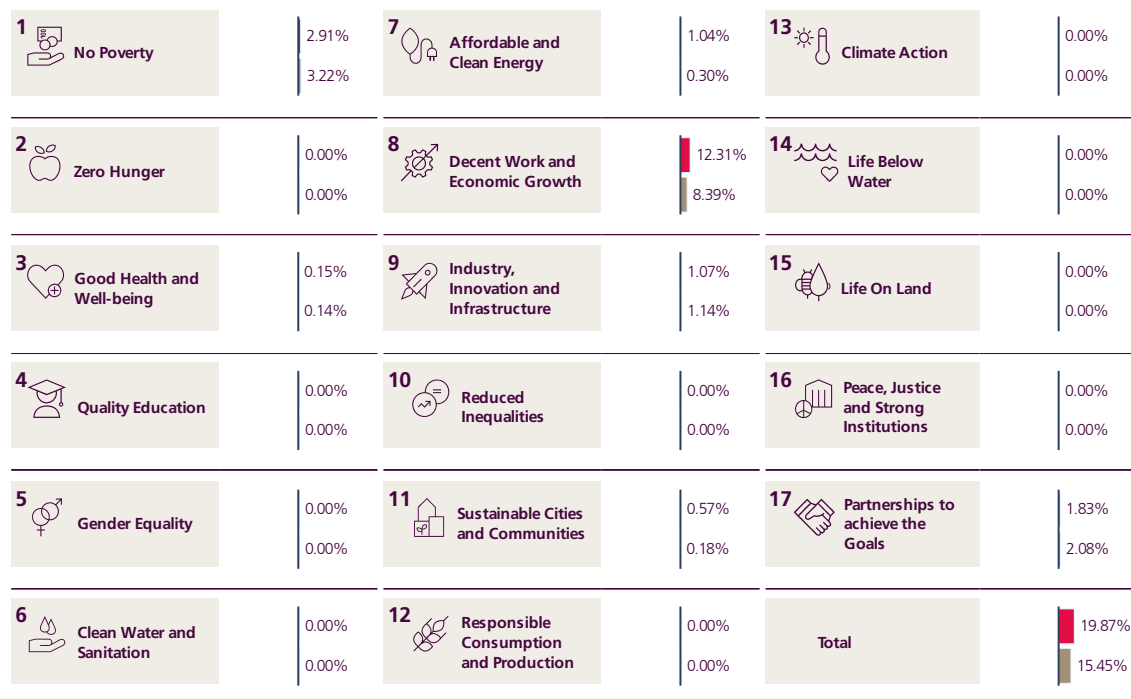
1 No Poverty
2.91%
3.22%

7 Affordable and Clean Energy
1.04%
0.30%

13 Climate Action
0.00%
0.00%

2 Zero Hunger
0.00%
0.00%

8 Decent Work and Economic Growth
12.31%
8.39%

14 Life Below Water
0.00%
0.00%

3 Good Health and Well-being
0.15%
0.14%

9 Industry, Innovation and Infrastructure
1.07%
1.14%

15 Life On Land
0.00%
0.00%

4 Quality Education
0.00%
0.00%

10 Reduced Inequalities
0.00%
0.00%

16 Peace, Justice and Strong Institutions
0.00%
0.00%

5 Gender Equality
0.00%
0.00%

11 Sustainable Cities and Communities
0.57%
0.18%

17 Partnerships to achieve the Goals
1.83%
2.08%

6 Clean Water and Sanitation
0.00%
0.00%

12 Responsible Consumption and Production
0.00%
0.00%

Total
19.87%
15.45%